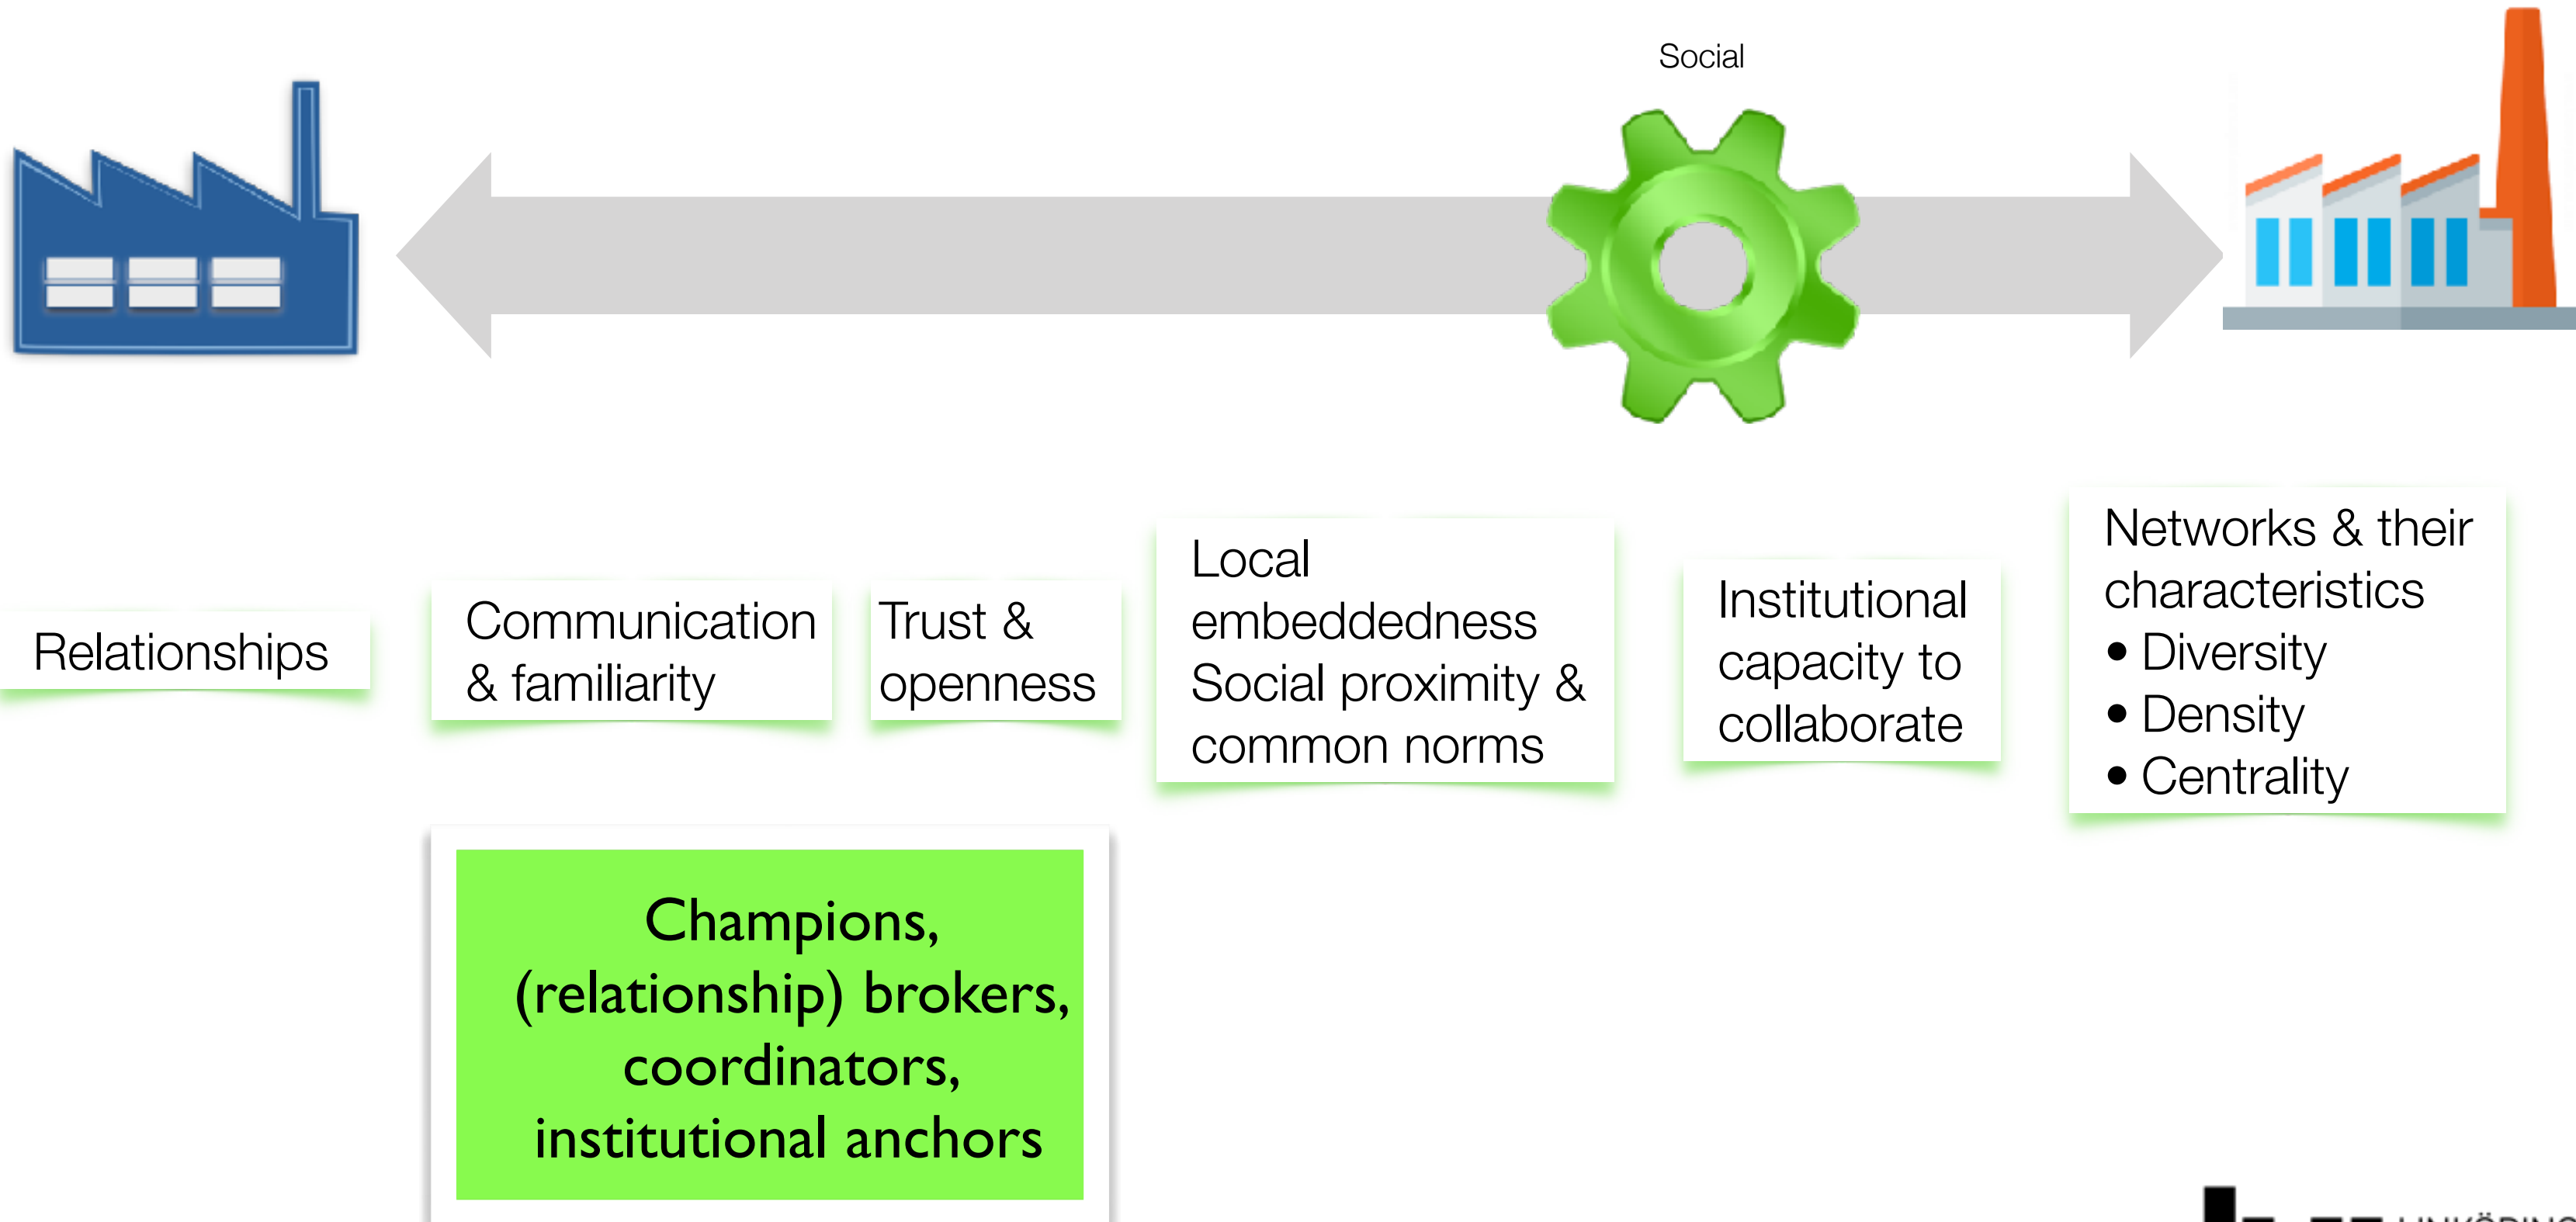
Social

Relationships

Communication & familiarity

Trust & openness

Local embeddedness
Social proximity & common norms

Institutional capacity to collaborate

Networks & their characteristics
• Diversity
• Density
• Centrality

Champions, (relationship) brokers, coordinators, institutional anchors

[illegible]